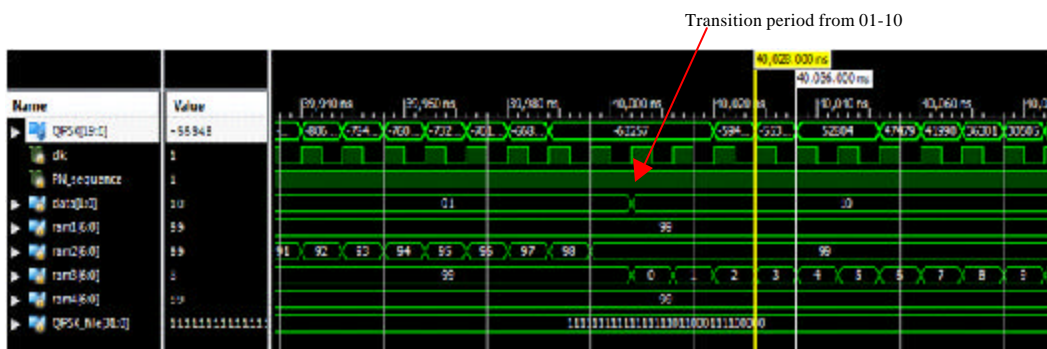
Transition period from 01-10

40,028.000 ns
40,036.000 ns

| Name | Value |
|---|---|
| QPSK[19:0] | -55948 |
| clk | 1 |
| PN_sequence | 1 |
| data[1:0] | 10 |
| ram1[6:0] | 99 |
| ram2[6:0] | 99 |
| ram3[6:0] | 3 |
| ram4[6:0] | 99 |
| QPSK_file[31:0] | 1111111111111 |

39,940 ns
39,960 ns
39,980 ns
40,000 ns
40,020 ns
40,040 ns
40,060 ns

-806... -754... -760... -732... -901... -668... -63257 -594... -553... 52504 47479 41990 36301 30060

01
10
99
91 92 93 94 95 96 97 98 99
99 0 1 2 3 4 5 5 7 8 9
99
11111111111111111001000111120000